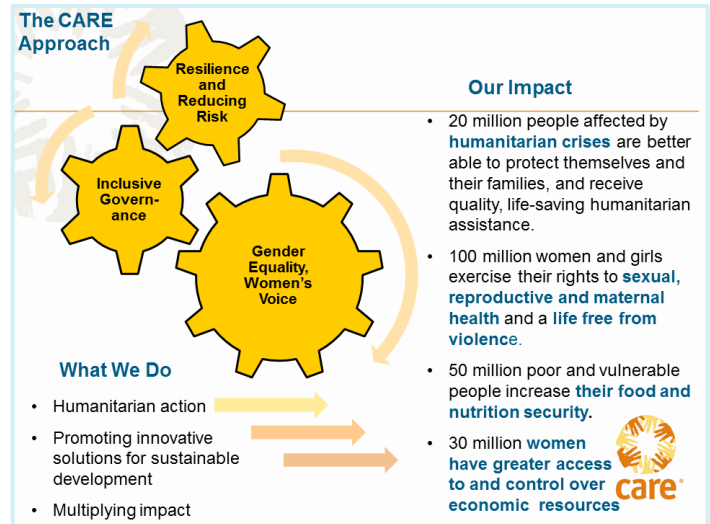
The CARE Approach

Resilience and Reducing Risk

Inclusive Governance

Gender Equality, Women's Voice

Our Impact

- 20 million people affected by humanitarian crises are better able to protect themselves and their families, and receive quality, life-saving humanitarian assistance.
- 100 million women and girls exercise their rights to sexual, reproductive and maternal health and a life free from violence.
- 50 million poor and vulnerable people increase their food and nutrition security.
- 30 million women have greater access to and control over economic resources

What We Do

- Humanitarian action
- Promoting innovative solutions for sustainable development
- Multiplying impact

care®